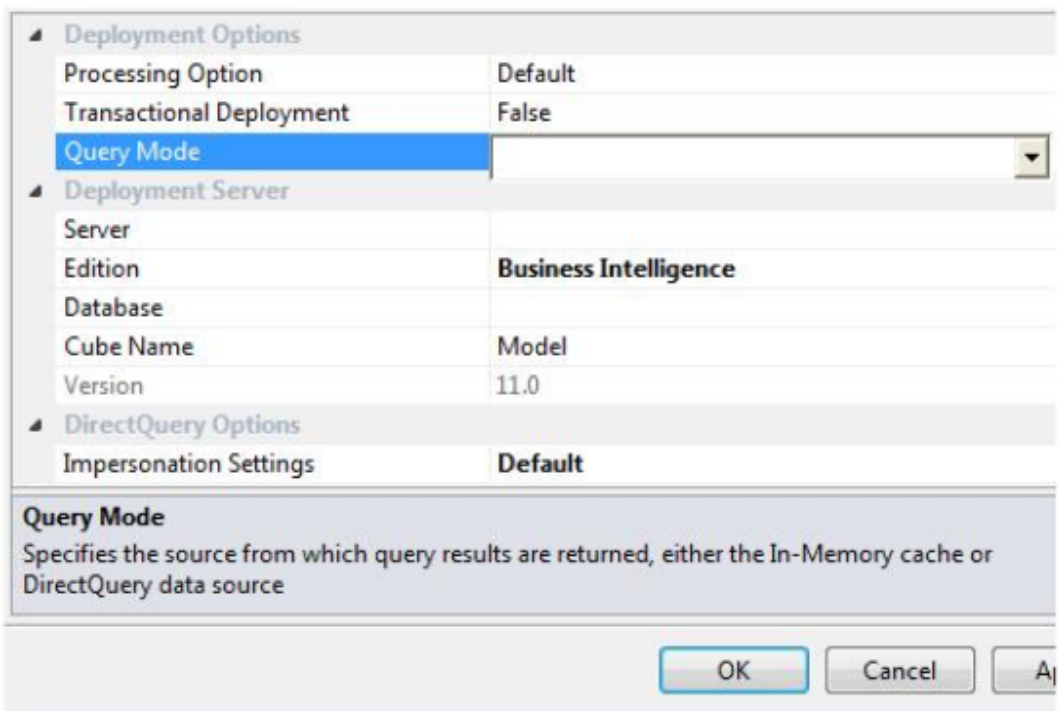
Deployment Options

| | |
|---|---|
| Processing Option | Default |
| Transactional Deployment | False |
| Query Mode | |

Deployment Server

| | |
|---|---|
| Server | |
| Edition | **Business Intelligence** |
| Database | |
| Cube Name | Model |
| Version | 11.0 |

DirectQuery Options

| | |
|---|---|
| Impersonation Settings | **Default** |

**Query Mode**
Specifies the source from which query results are returned, either the In-Memory cache or DirectQuery data source

OK Cancel A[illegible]